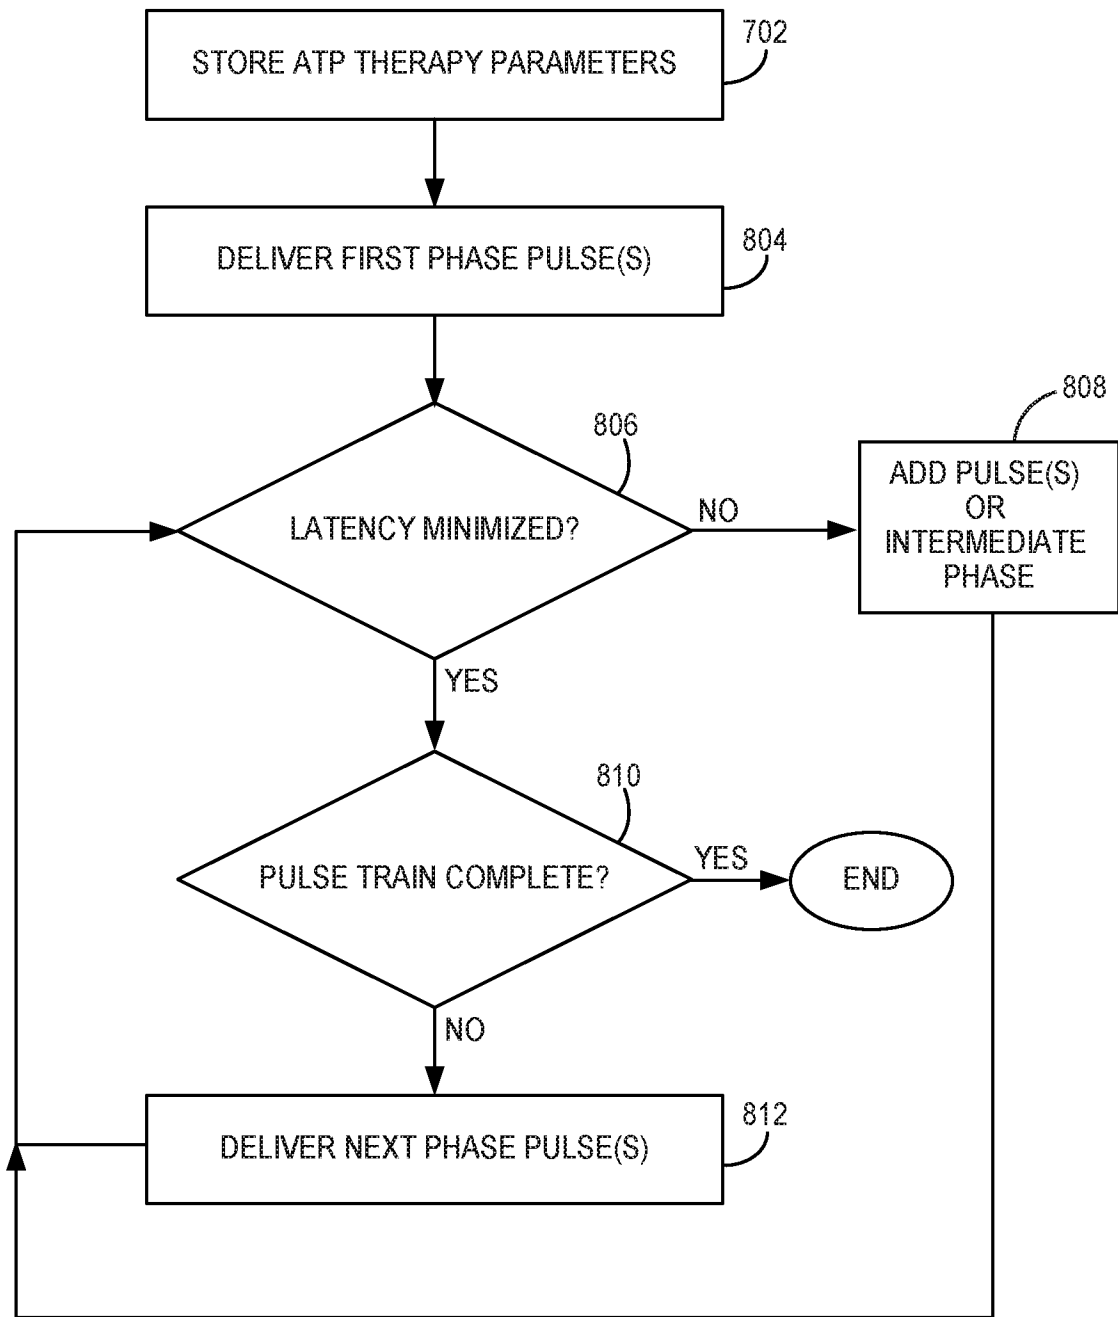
STORE ATP THERAPY PARAMETERS
702

DELIVER FIRST PHASE PULSE(S)
804

806
LATENCY MINIMIZED?
NO
808
ADD PULSE(S) OR INTERMEDIATE PHASE

YES

810
PULSE TRAIN COMPLETE?
YES
END

NO

DELIVER NEXT PHASE PULSE(S)
812